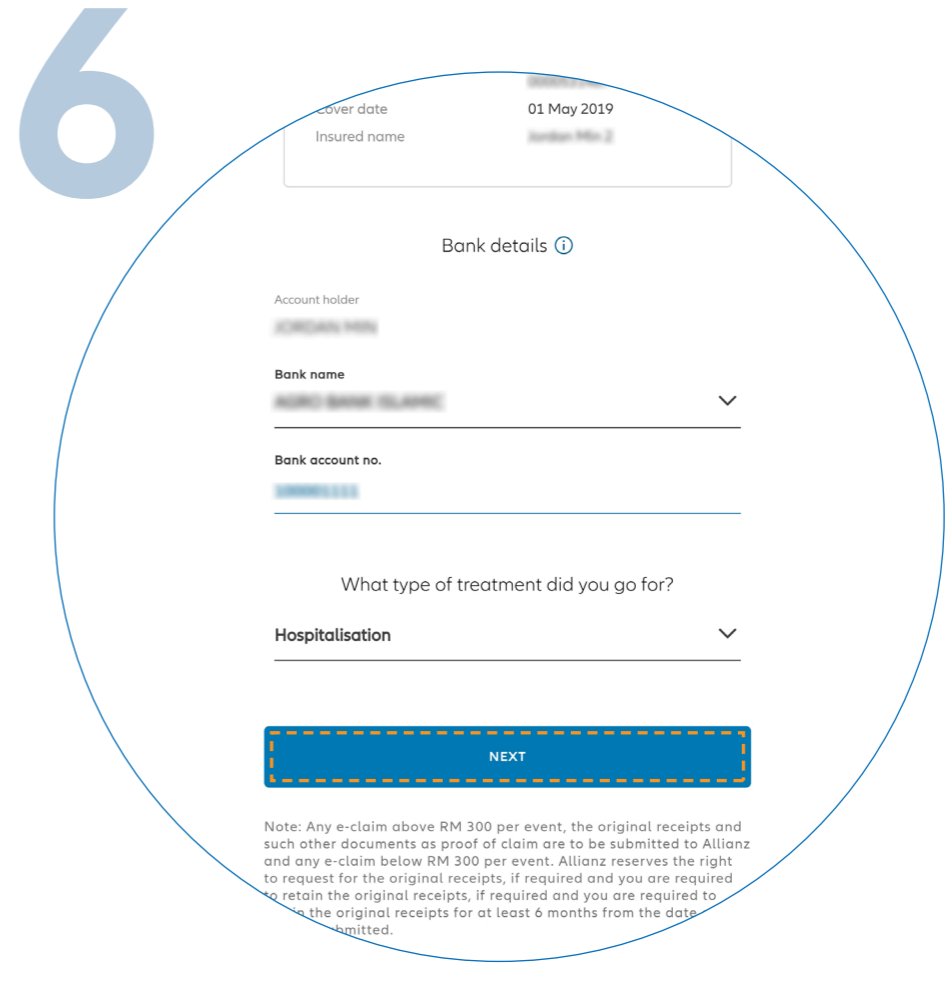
6

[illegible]

Cover date 01 May 2019

Insured name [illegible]

Bank details

Account holder

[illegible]

Bank name

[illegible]

Bank account no.

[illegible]

What type of treatment did you go for?

Hospitalisation

NEXT

Note: Any e-claim above RM 300 per event, the original receipts and such other documents as proof of claim are to be submitted to Allianz and any e-claim below RM 300 per event. Allianz reserves the right to request for the original receipts, if required and you are required to retain the original receipts, if required and you are required to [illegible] the original receipts for at least 6 months from the date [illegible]bmitted.